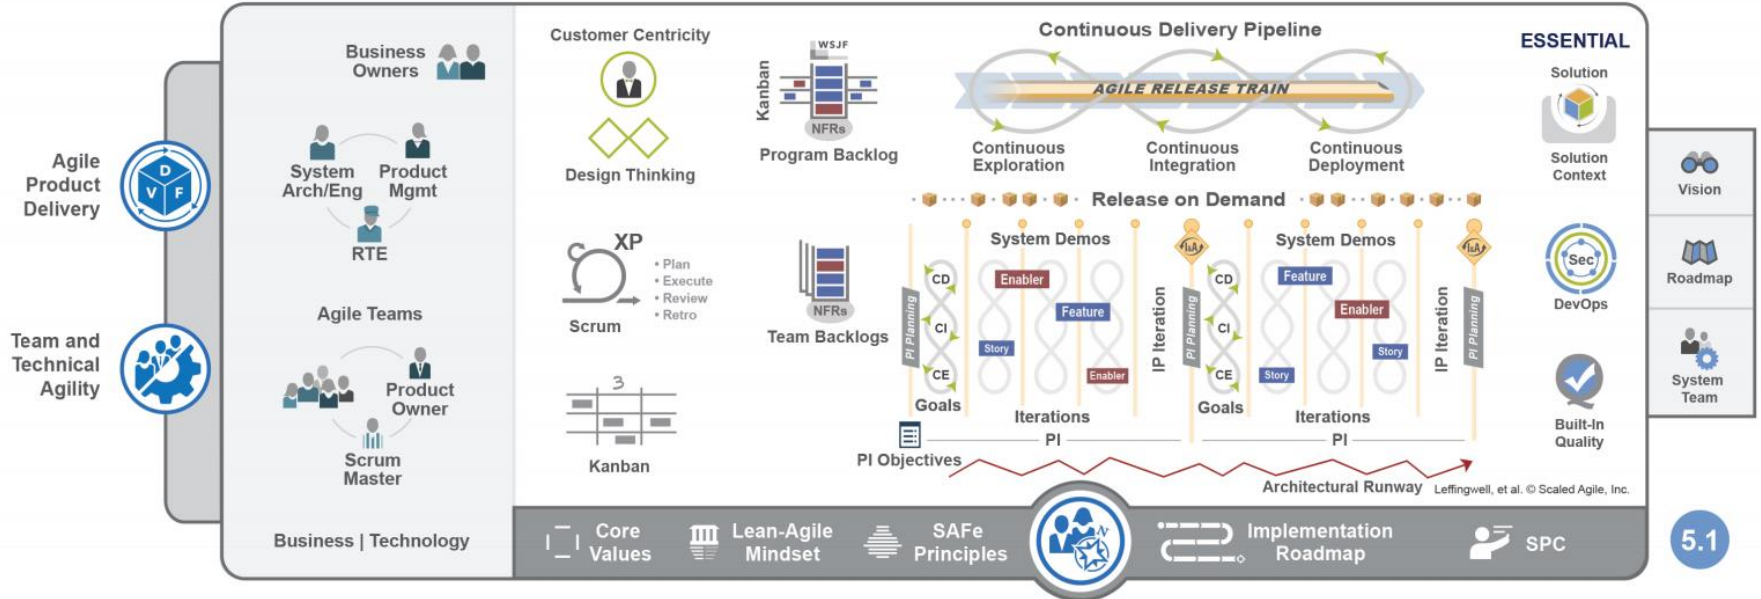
Agile Product Delivery

Team and Technical Agility

Business Owners

System Arch/Eng

Product Mgmt

RTE

Agile Teams

Product Owner

Scrum Master

Business | Technology

Customer Centricity

Design Thinking

XP

• Plan
• Execute
• Review
• Retro

Scrum

Kanban

WSJF

Kanban

NFRs

Program Backlog

NFRs

Team Backlogs

Continuous Delivery Pipeline

AGILE RELEASE TRAIN

Continuous Exploration

Continuous Integration

Continuous Deployment

Release on Demand

System Demos

System Demos

CD

CI

CE

PI Planning

Enabler

Feature

Story

Enabler

IP Iteration

I&A

PI Planning

CD

CI

CE

Feature

Enabler

Story

Story

IP Iteration

I&A

PI Planning

Goals

Iterations

Goals

Iterations

PI

PI

PI Objectives

Architectural Runway

Leffingwell, et al. © Scaled Agile, Inc.

ESSENTIAL

Solution

Solution Context

Sec

DevOps

Built-In Quality

Vision

Roadmap

System Team

Core Values

Lean-Agile Mindset

SAFe Principles

Implementation Roadmap

SPC

5.1